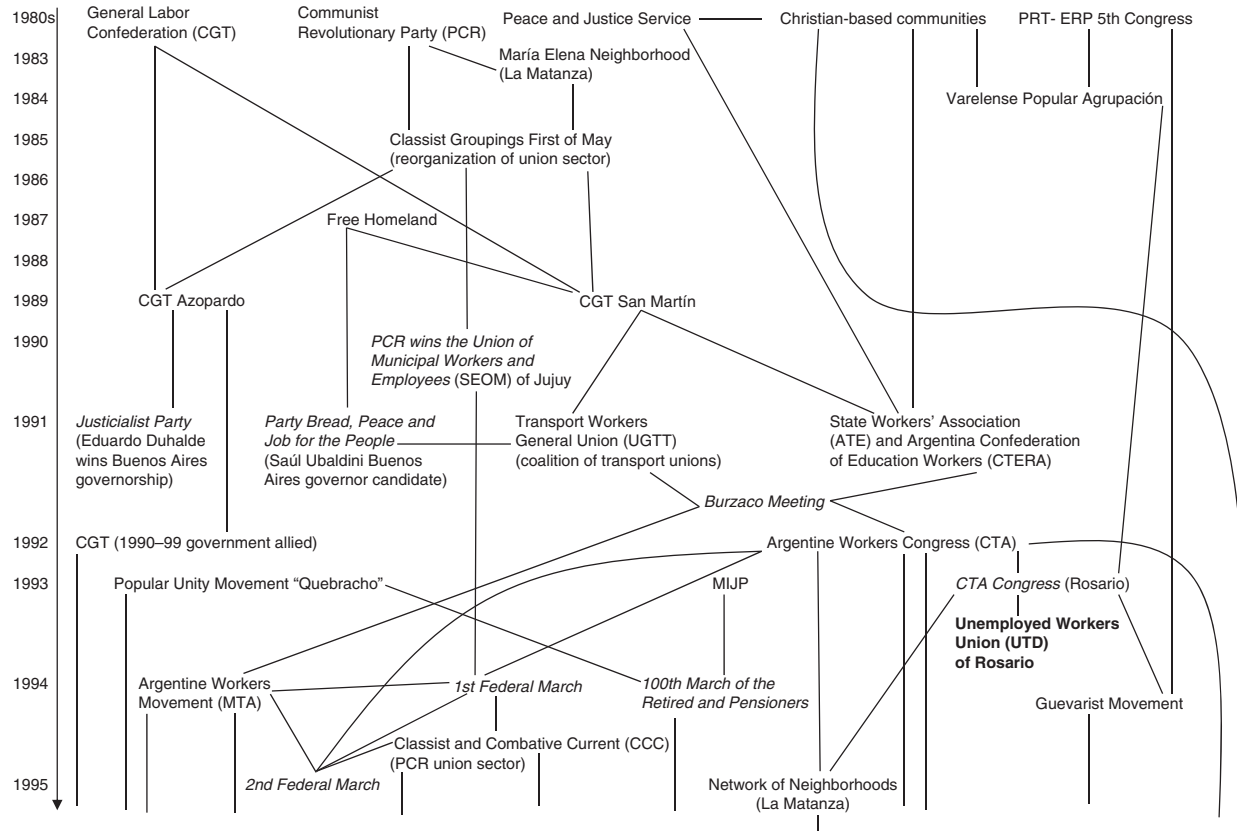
1980s
1983
1984
1985
1986
1987
1988
1989
1990
1991
1992
1993
1994
1995

General Labor Confederation (CGT)

Communist Revolutionary Party (PCR)

Peace and Justice Service

Christian-based communities

PRT- ERP 5th Congress

María Elena Neighborhood (La Matanza)

Varelense Popular Agrupación

Classist Groupings First of May (reorganization of union sector)

Free Homeland

CGT Azopardo

CGT San Martín

*PCR wins the Union of Municipal Workers and Employees* (SEOM) of Jujuy

*Justicialist Party* (Eduardo Duhalde wins Buenos Aires governorship)

*Party Bread, Peace and Job for the People* (Saúl Ubaldini Buenos Aires governor candidate)

Transport Workers General Union (UGTT) (coalition of transport unions)

State Workers' Association (ATE) and Argentina Confederation of Education Workers (CTERA)

*Burzaco Meeting*

CGT (1990–99 government allied)

Argentine Workers Congress (CTA)

Popular Unity Movement "Quebracho"

MIJP

*CTA Congress* (Rosario)

**Unemployed Workers Union (UTD) of Rosario**

Argentine Workers Movement (MTA)

*1st Federal March*

*100th March of the Retired and Pensioners*

Guevarist Movement

Classist and Combative Current (CCC) (PCR union sector)

*2nd Federal March*

Network of Neighborhoods (La Matanza)